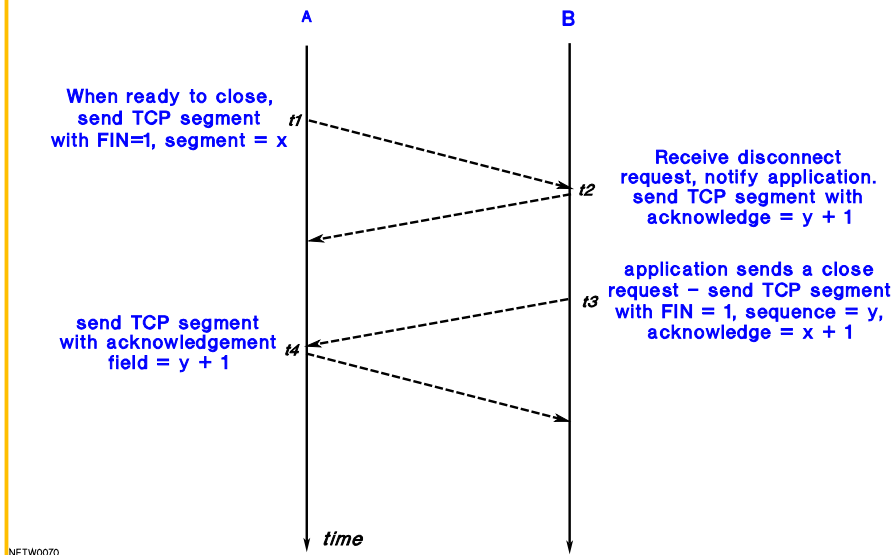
A

B

When ready to close, send TCP segment with FIN=1, segment = x

t1

t2

Receive disconnect request, notify application. send TCP segment with acknowledge = y + 1

application sends a close request - send TCP segment with FIN = 1, sequence = y, acknowledge = x + 1

t3

send TCP segment with acknowledgement field = y + 1

t4

time

NETW0070